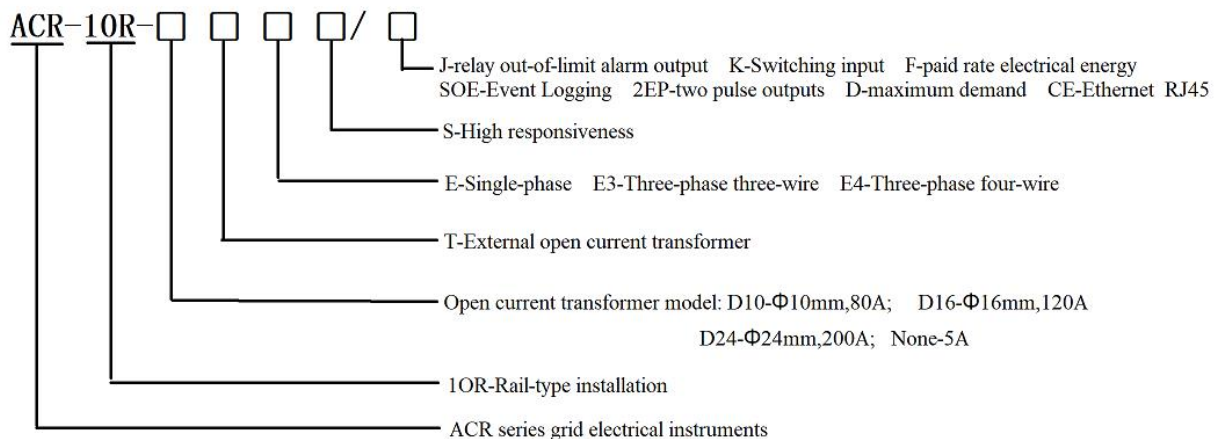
ACR-10R-□ □ □ □/ □

J-relay out-of-limit alarm output K-Switching input F-paid rate electrical energy SOE-Event Logging 2EP-two pulse outputs D-maximum demand CE-Ethernet RJ45

S-High responsiveness

E-Single-phase E3-Three-phase three-wire E4-Three-phase four-wire

T-External open current transformer

Open current transformer model: D10-Φ10mm,80A; D16-Φ16mm,120A D24-Φ24mm,200A; None-5A

1OR-Rail-type installation

ACR series grid electrical instruments